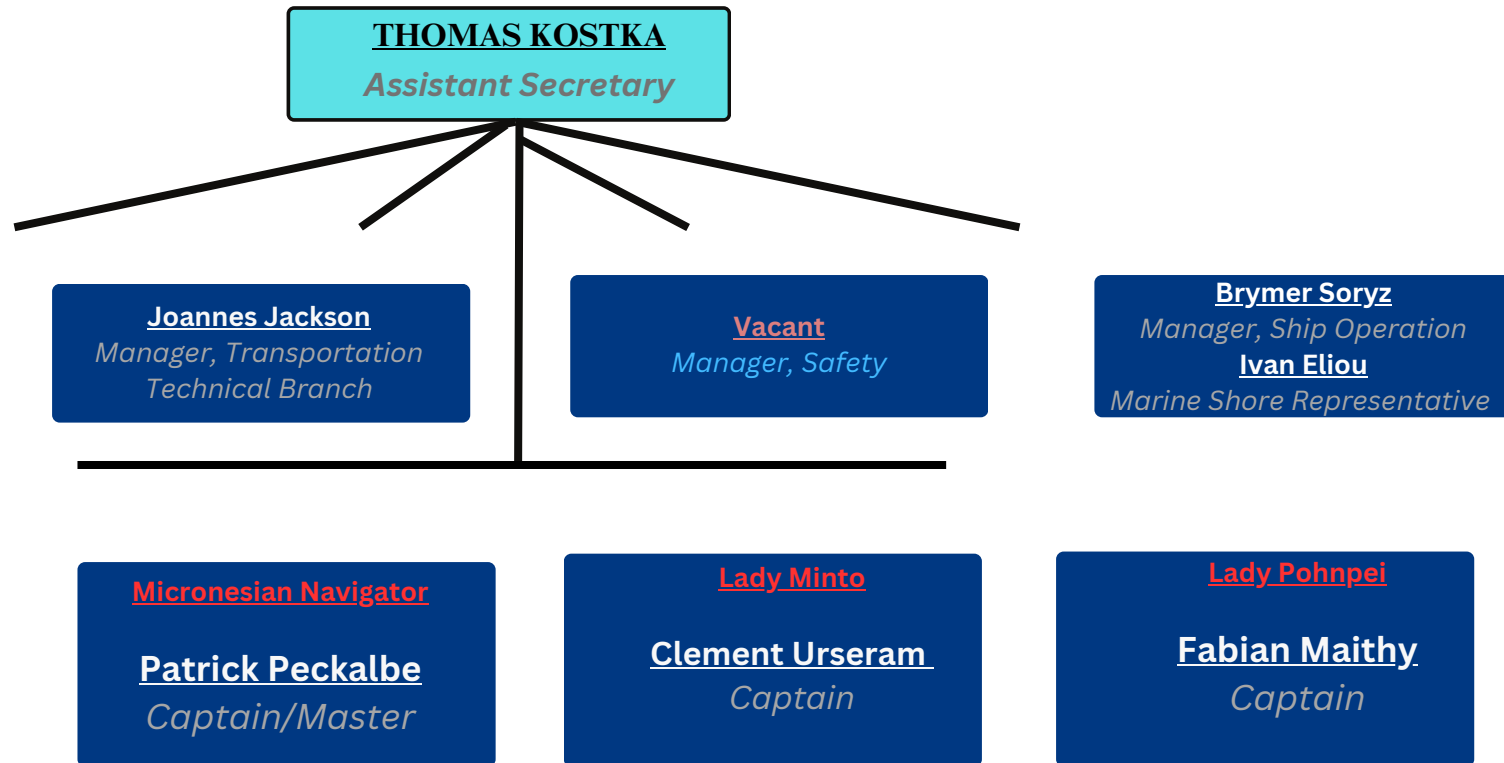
THOMAS KOSTKA
Assistant Secretary

Joannes Jackson
Manager, Transportation Technical Branch

Vacant
Manager, Safety

Brymer Soryz
Manager, Ship Operation
Ivan Eliou
Marine Shore Representative

Micronesian Navigator
Patrick Peckalbe
Captain/Master

Lady Minto
Clement Urseram
Captain

Lady Pohnpei
Fabian Maithy
Captain